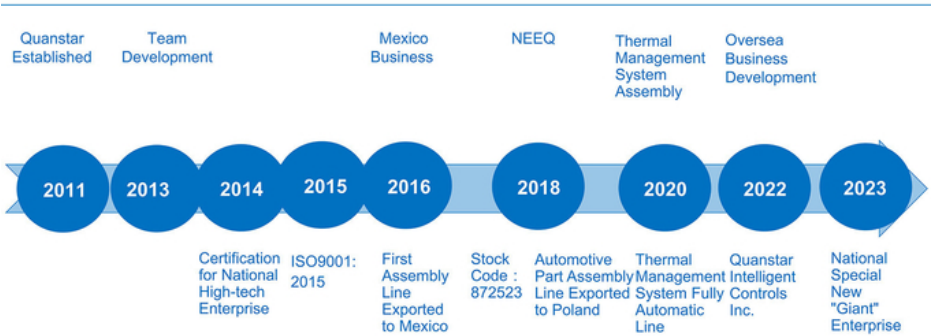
Quanstar Established

Team Development

Mexico Business

NEEQ

Thermal Management System Assembly

Oversea Business Development

2011

2013

2014

2015

2016

2018

2020

2022

2023

Certification for National High-tech Enterprise

ISO9001: 2015

First Assembly Line Exported to Mexico

Stock Code : 872523

Automotive Part Assembly Line Exported to Poland

Thermal Management System Fully Automatic Line

Quanstar Intelligent Controls Inc.

National Special New "Giant" Enterprise